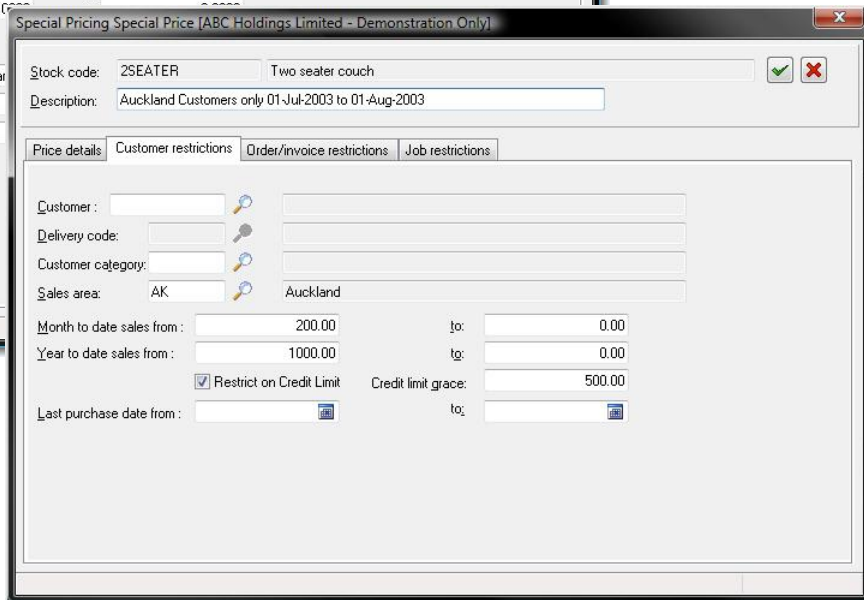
Special Pricing Special Price [ABC Holdings Limited - Demonstration Only]

Stock code: 2SEATER Two seater couch
Description: Auckland Customers only 01-Jul-2003 to 01-Aug-2003

Price details | Customer restrictions | Order/invoice restrictions | Job restrictions

Customer :
Delivery code:
Customer category:
Sales area: AK Auckland

Month to date sales from : 200.00 to: 0.00
Year to date sales from : 1000.00 to: 0.00
Restrict on Credit Limit Credit limit grace: 500.00
Last purchase date from : to: